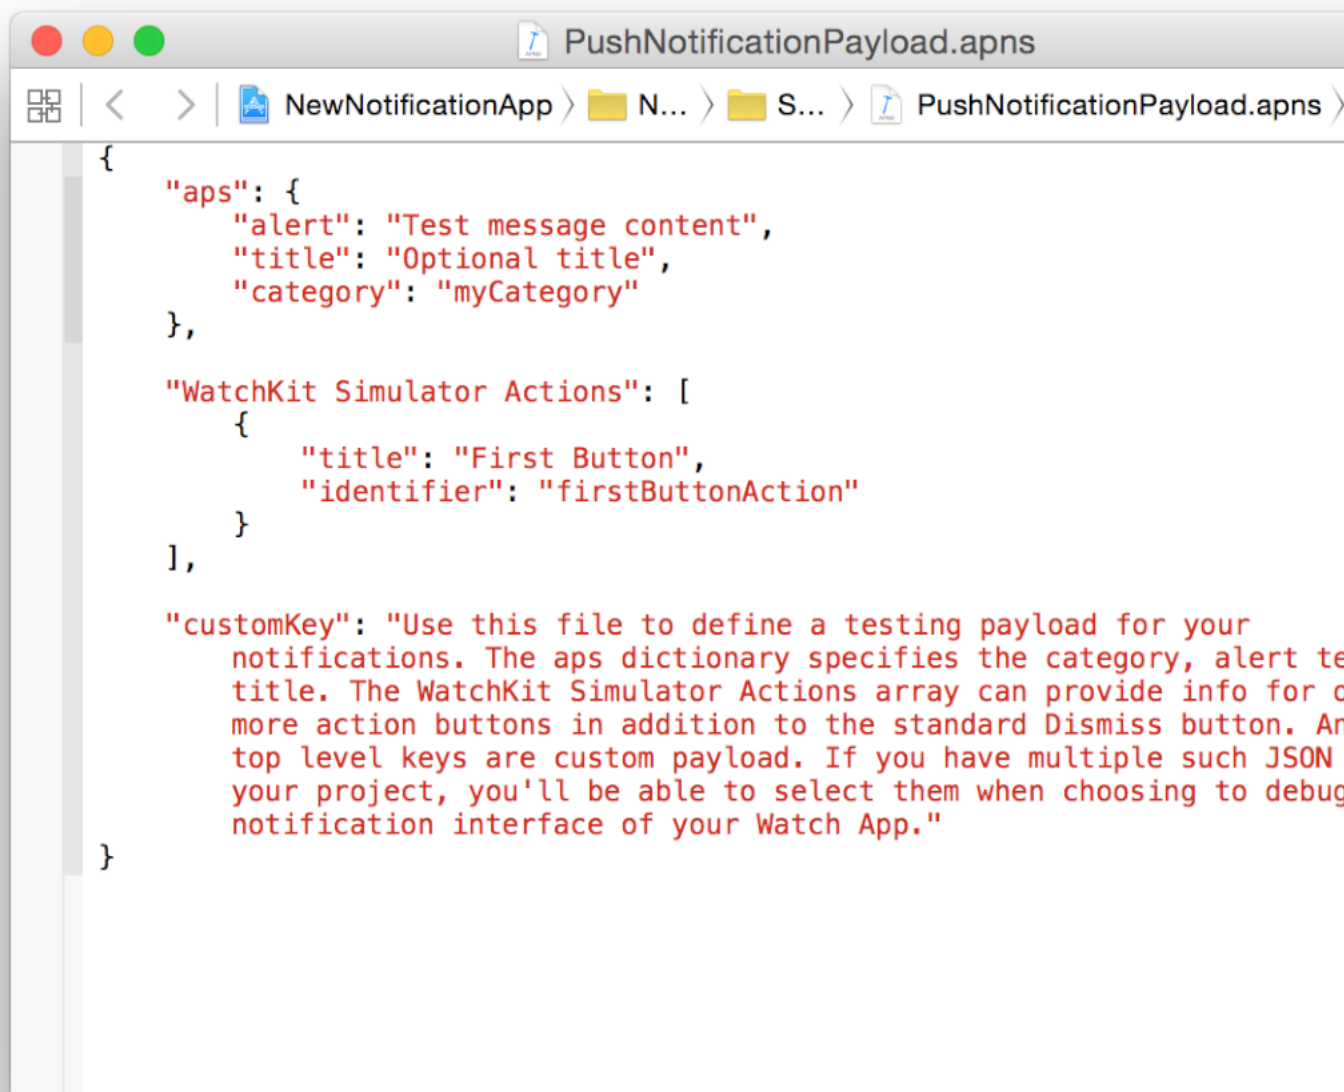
PushNotificationPayload.apns

NewNotificationApp 〉 N... 〉 S... 〉 PushNotificationPayload.apns

{
    "aps": {
        "alert": "Test message content",
        "title": "Optional title",
        "category": "myCategory"
    },

    "WatchKit Simulator Actions": [
        {
            "title": "First Button",
            "identifier": "firstButtonAction"
        }
    ],

    "customKey": "Use this file to define a testing payload for your notifications. The aps dictionary specifies the category, alert te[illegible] title. The WatchKit Simulator Actions array can provide info for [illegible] more action buttons in addition to the standard Dismiss button. A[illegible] top level keys are custom payload. If you have multiple such JSON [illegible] your project, you'll be able to select them when choosing to debu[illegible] notification interface of your Watch App."
}